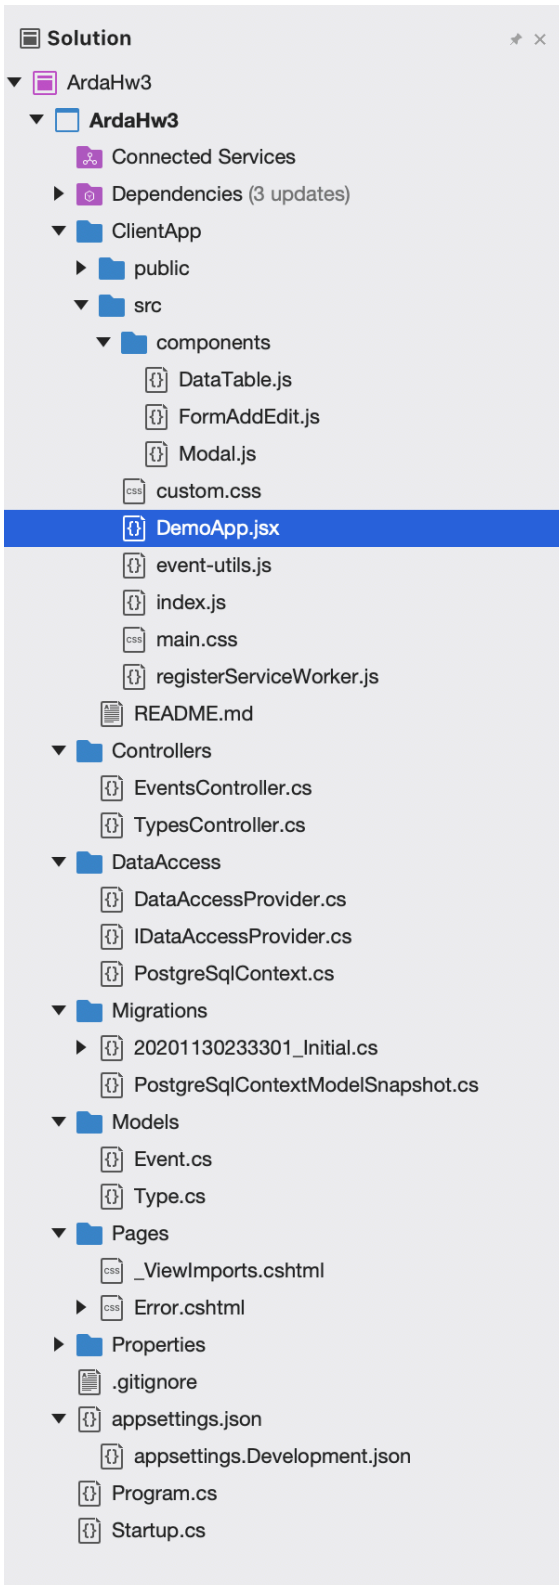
Solution

ArdaHw3

ArdaHw3

Connected Services

Dependencies (3 updates)

ClientApp

public

src

components

DataTable.js

FormAddEdit.js

Modal.js

custom.css

DemoApp.jsx

event-utils.js

index.js

main.css

registerServiceWorker.js

README.md

Controllers

EventsController.cs

TypesController.cs

DataAccess

DataAccessProvider.cs

IDataAccessProvider.cs

PostgreSqlContext.cs

Migrations

20201130233301_Initial.cs

PostgreSqlContextModelSnapshot.cs

Models

Event.cs

Type.cs

Pages

_ViewImports.cshtml

Error.cshtml

Properties

.gitignore

appsettings.json

appsettings.Development.json

Program.cs

Startup.cs